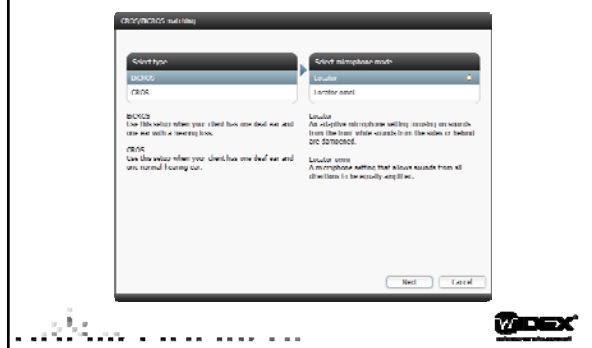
CROS/BICROS matching

Select type
BICROS
CROS

BICROS
Use this setup when your client has one deaf ear and one ear with a hearing loss.

CROS
Use this setup when your client has one deaf ear and one normal hearing ear.

Select microphone mode
Locator
Locator omni

Locator
An adaptive microphone setting focusing on sounds from the front while sounds from the sides or behind are dampened.

Locator omni
A microphone setting that allows sounds from all directions to be equally amplified.

Next
Cancel

WIDEX
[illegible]